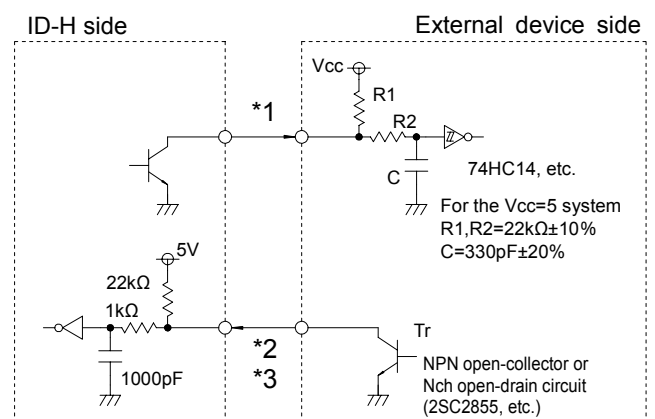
ID-H side

External device side

Vcc

R1

*1

R2

74HC14, etc.

C

For the Vcc=5 system
R1,R2=22kΩ±10%
C=330pF±20%

5V

22kΩ

1kΩ

Tr

*2

*3

1000pF

NPN open-collector or
Nch open-drain circuit
(2SC2855, etc.)